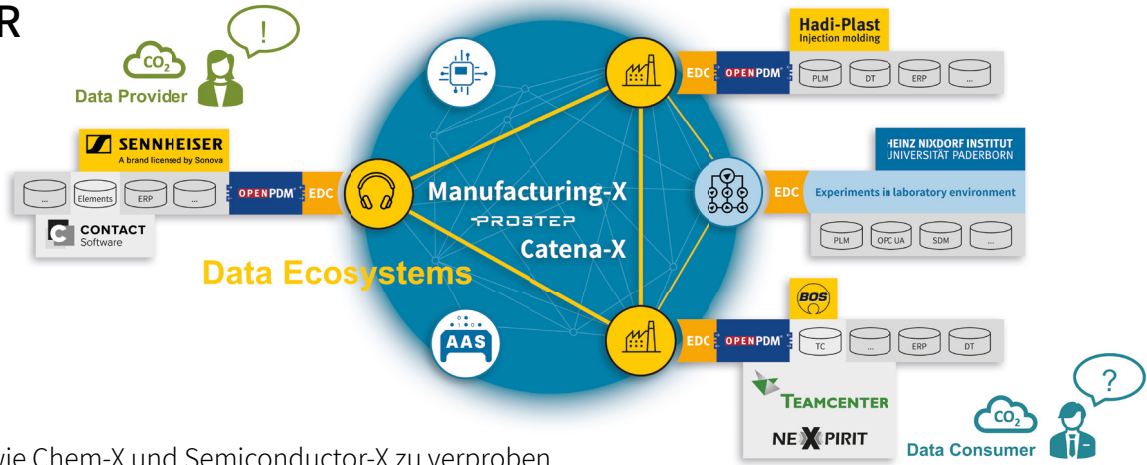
R

!

$CO_2$

Data Provider

SENNHEISER
A brand licensed by Sonova

... Elements ERP ...

OPENPDM EDC

CONTACT
Software

Manufacturing-X
PROSTEP
Catena-X

Data Ecosystems

AAS

Hadi-Plast
Injection molding

EDC OPENPDM PLM DT ERP ...

HEINZ NIXDORF INSTITUT
UNIVERSITÄT PADERBORN

EDC Experiments in laboratory environment

PLM OPC UA SDM ...

BOS

EDC OPENPDM TC ... ERP DT

TEAMCENTER

NEXPIRIT

?

$CO_2$

Data Consumer

wie Chem-X und Semiconductor-X zu verproben